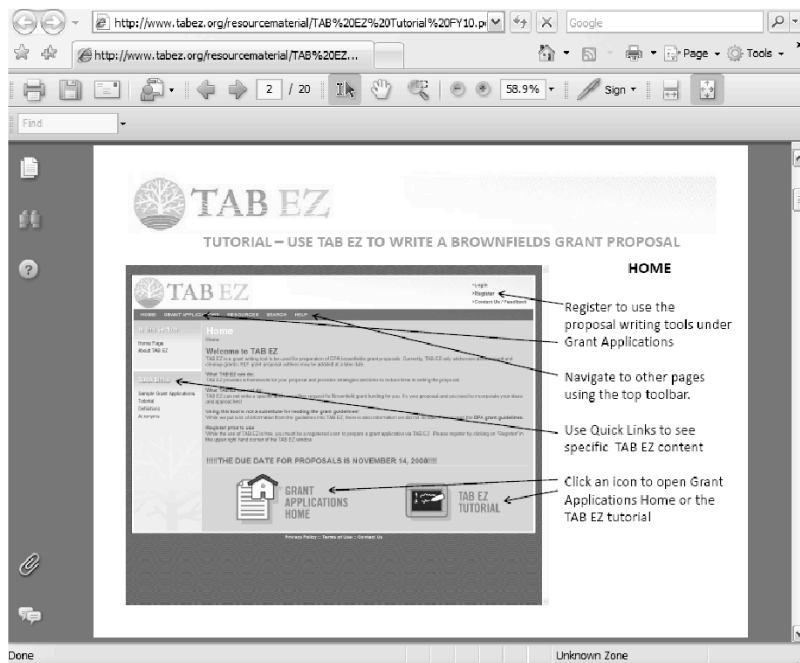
http://www.tabez.org/resourcematerial/TAB%20EZ%20Tutorial%20FY10.p
Google
http://www.tabez.org/resourcematerial/TAB%20EZ...
Page
Tools
2 / 20
58.9%
Sign
Find

TAB EZ

TUTORIAL – USE TAB EZ TO WRITE A BROWNFIELDS GRANT PROPOSAL

HOME

TAB EZ
Login
Register
Contact Us / Feedback
HOME GRANT APPLICATIONS RESOURCES SEARCH HELP
Home Page
About TAB EZ
Home
Welcome to TAB EZ
Sample Grant Applications
Tutorial
Definitions
Acronyms
!!!!!THE DUE DATE FOR PROPOSALS IS NOVEMBER 14, 2008!!!!
GRANT APPLICATIONS HOME
TAB EZ TUTORIAL
Privacy Policy | Terms of Use | Contact Us

Register to use the proposal writing tools under Grant Applications

Navigate to other pages using the top toolbar.

Use Quick Links to see specific TAB EZ content

Click an icon to open Grant Applications Home or the TAB EZ tutorial

Done
Unknown Zone